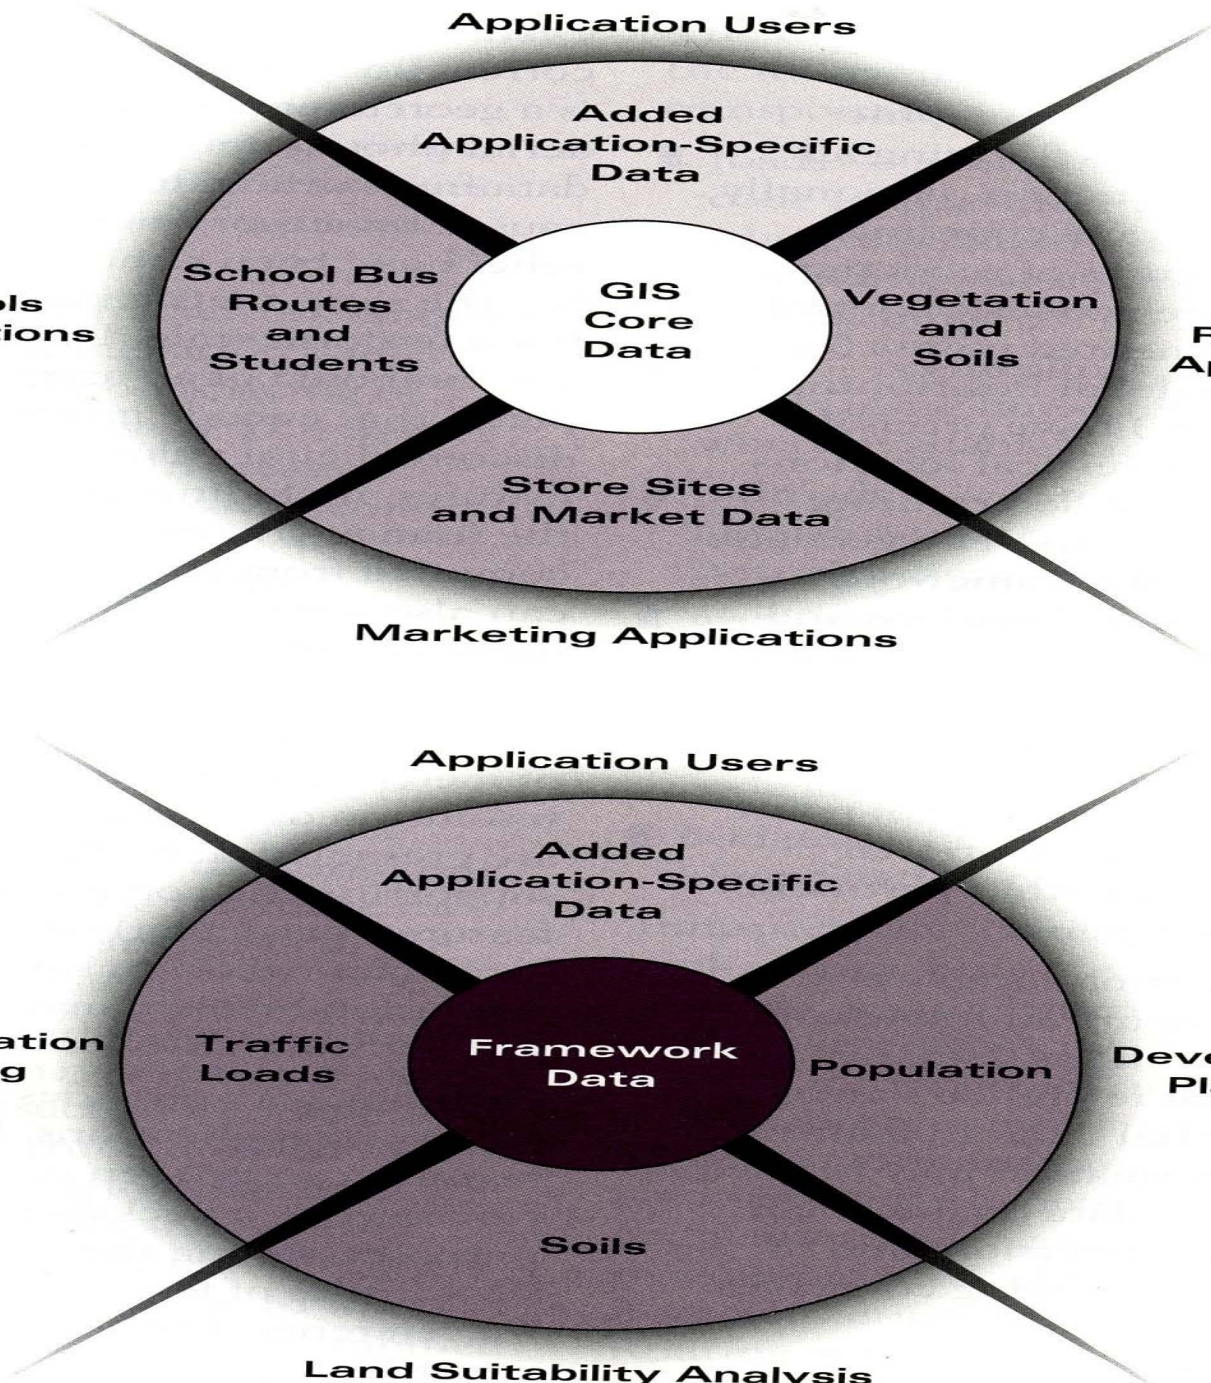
Application Users

Added Application-Specific Data

ols
ions

School Bus Routes and Students

GIS Core Data

Vegetation and Soils

F
Ap

Store Sites and Market Data

Marketing Applications

Application Users

Added Application-Specific Data

ation
g

Traffic Loads

Framework Data

Population

Deve
Pl

Soils

Land Suitability Analysis